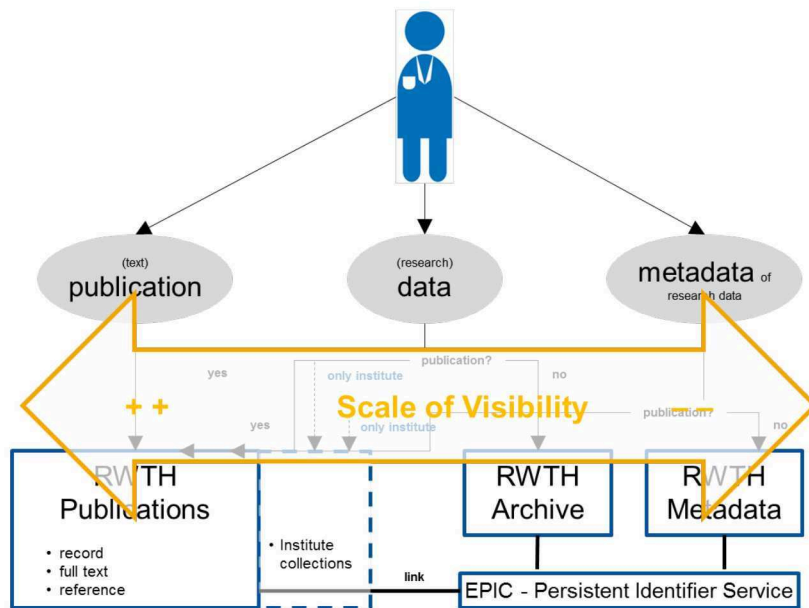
(text)
publication

(research)
data

metadata of
research data

publication?

yes

only institute

no

+ +

Scale of Visibility

–

publication?

yes

only institute

no

RWTH
Publications

• record
• full text
• reference

• Institute collections

RWTH
Archive

RWTH
Metadata

link

EPIC - Persistent Identifier Service